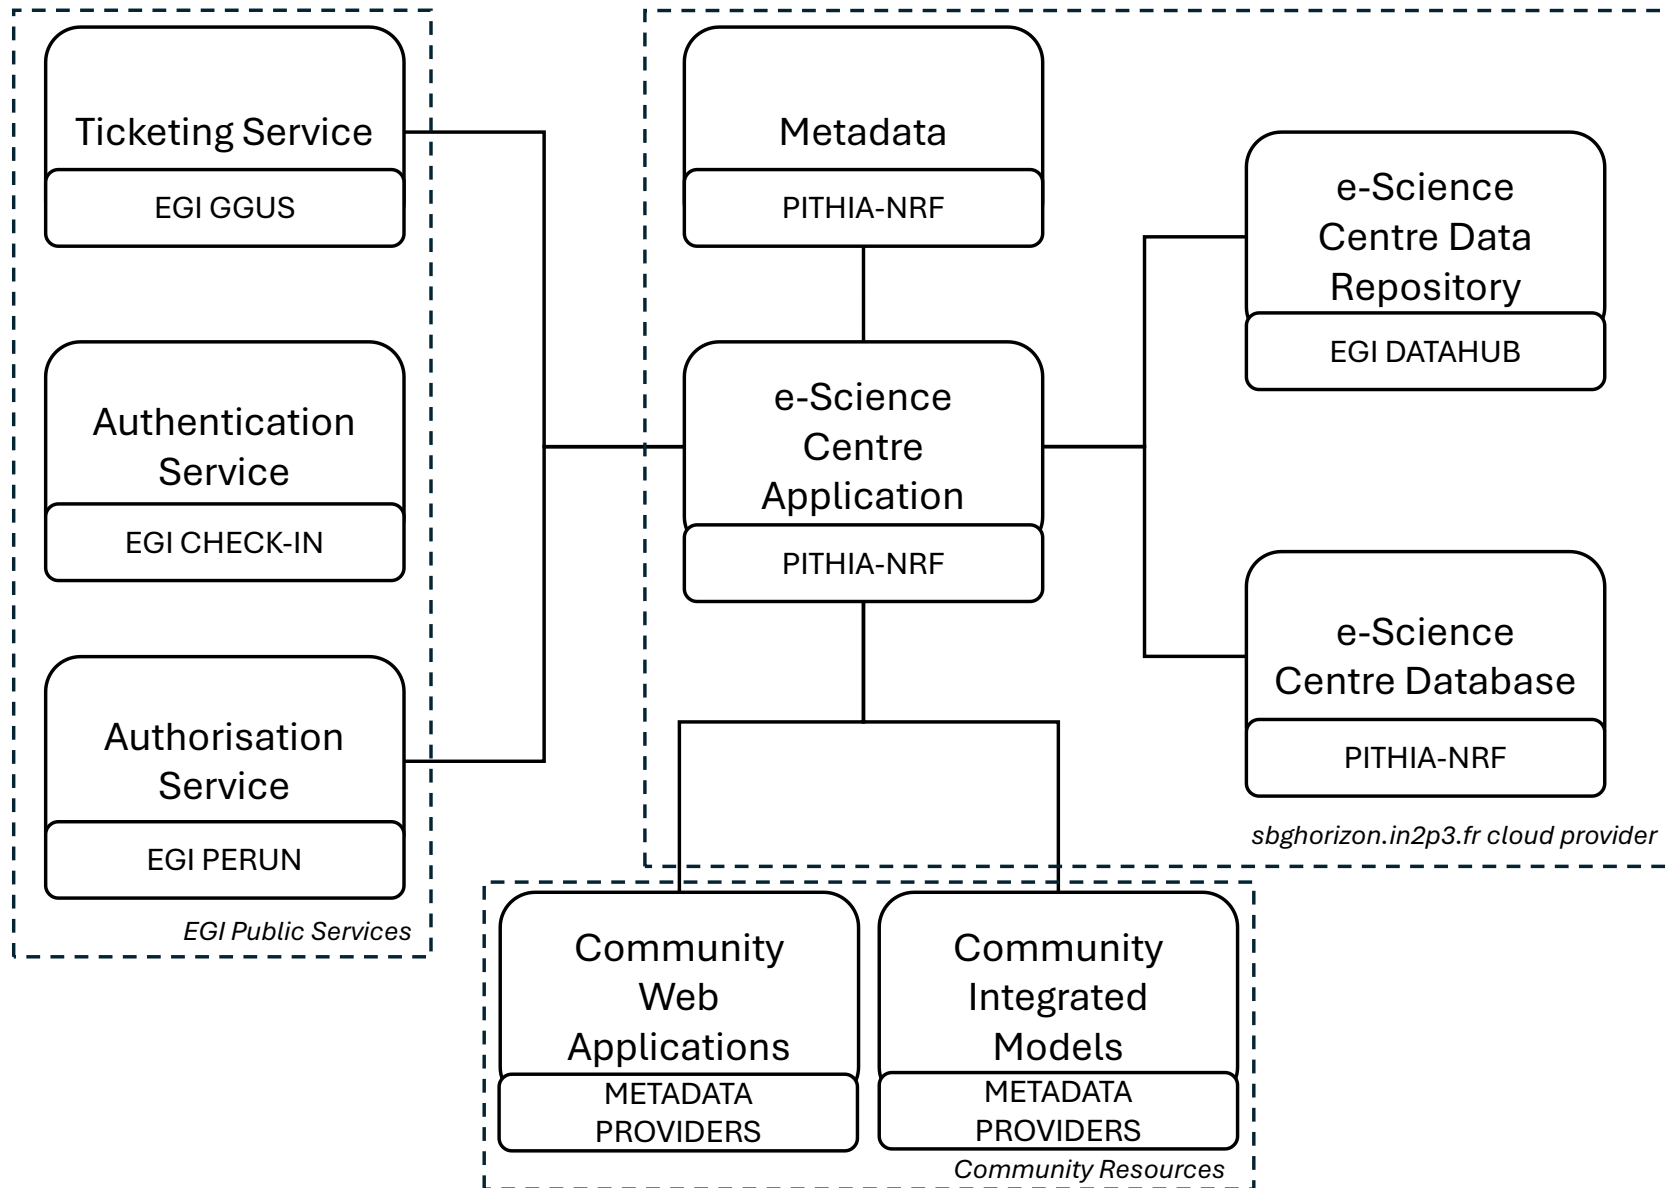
Ticketing Service

EGI GGUS

Authentication Service

EGI CHECK-IN

Authorisation Service

EGI PERUN

EGI Public Services

Metadata

PITHIA-NRF

e-Science Centre Application

PITHIA-NRF

e-Science Centre Data Repository

EGI DATAHUB

e-Science Centre Database

PITHIA-NRF

sbghorizon.in2p3.fr cloud provider

Community Web Applications

METADATA PROVIDERS

Community Integrated Models

METADATA PROVIDERS

Community Resources